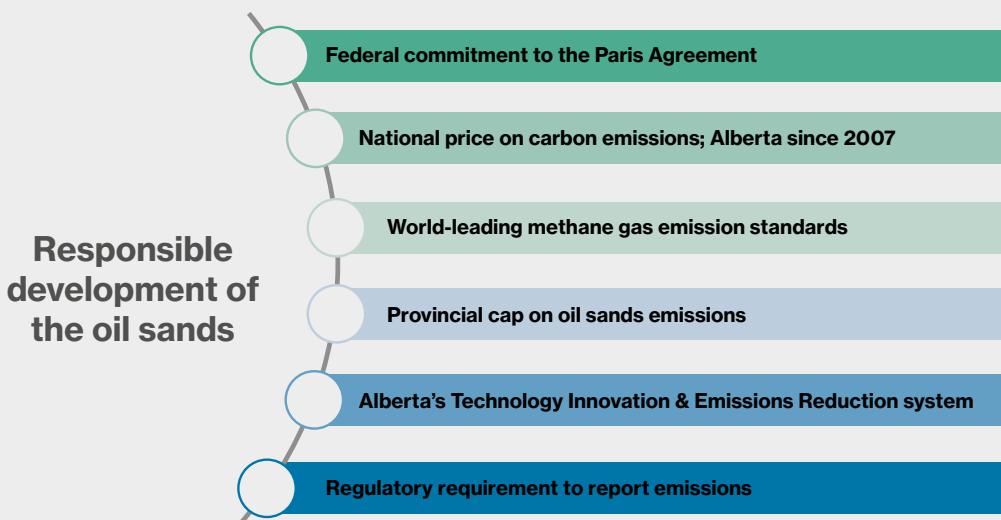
Responsible development of the oil sands

Federal commitment to the Paris Agreement

National price on carbon emissions; Alberta since 2007

World-leading methane gas emission standards

Provincial cap on oil sands emissions

Alberta's Technology Innovation & Emissions Reduction system

Regulatory requirement to report emissions